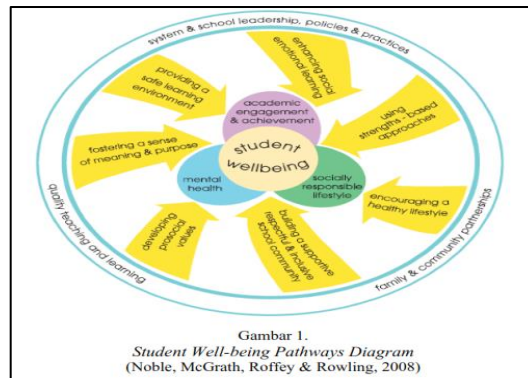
system & school leadership, policies & practices

providing a safe learning environment

enhancing social emotional learning

academic engagement & achievement

using strengths - based approaches

fostering a sense of meaning & purpose

student wellbeing

mental health

socially responsible lifestyle

encouraging a healthy lifestyle

developing prosocial values

building a supportive respectful & inclusive school community

quality teaching and learning

family & community partnerships

Gambar 1.
*Student Well-being Pathways Diagram*
(Noble, McGrath, Roffey & Rowling, 2008)